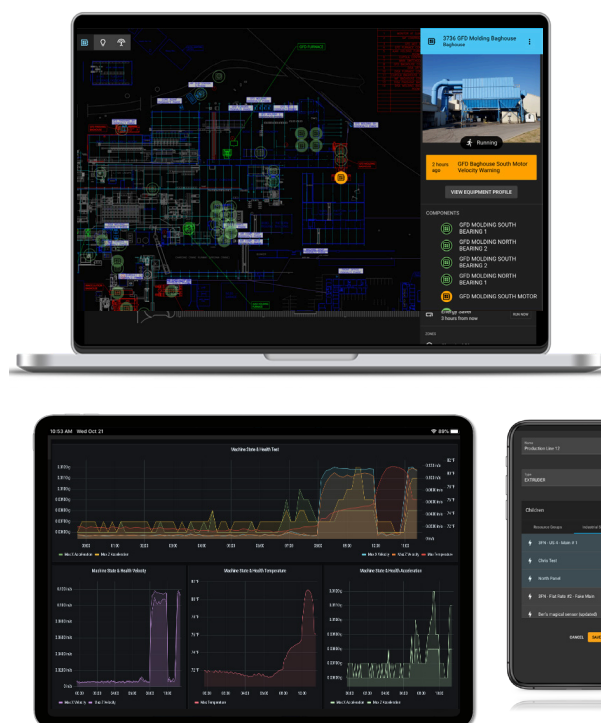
3736 GFD Molding Baghouse
Baghouse

Running

2 hours ago
GFD Baghouse South Motor Velocity Warning

VIEW EQUIPMENT PROFILE

COMPONENTS

GFD MOLDING SOUTH BEARING 1

GFD MOLDING NORTH BEARING 2

GFD MOLDING SOUTH BEARING 2

GFD MOLDING NORTH BEARING 1

GFD MOLDING SOUTH MOTOR

3 hours from now

10:53 AM Wed Oct 21
89%

Machine State & Health Test

Machine State & Health Velocity

Machine State & Health Temperature

Machine State & Health Acceleration

Name
Production Line 17

Type
EXTRUDER

Children

SPN - DX 4 - Adam # 1

Chris Test

North Panel

SPN - Fluid Ratio #2 - False Alarm

Ben's magical sensor (updated)

CANCEL